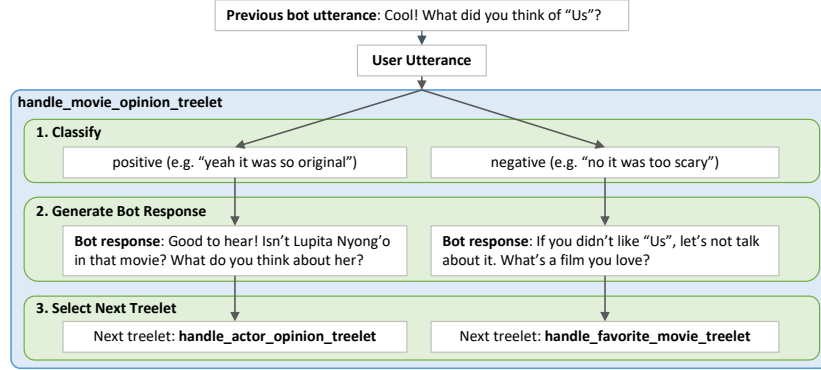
**Previous bot utterance**: Cool! What did you think of “Us”?

**User Utterance**

**handle_movie_opinion_treelet**

**1. Classify**

positive (e.g. “yeah it was so original”)

negative (e.g. “no it was too scary”)

**2. Generate Bot Response**

**Bot response**: Good to hear! Isn’t Lupita Nyong’o in that movie? What do you think about her?

**Bot response**: If you didn’t like “Us”, let’s not talk about it. What’s a film you love?

**3. Select Next Treelet**

Next treelet: **handle_actor_opinion_treelet**

Next treelet: **handle_favorite_movie_treelet**